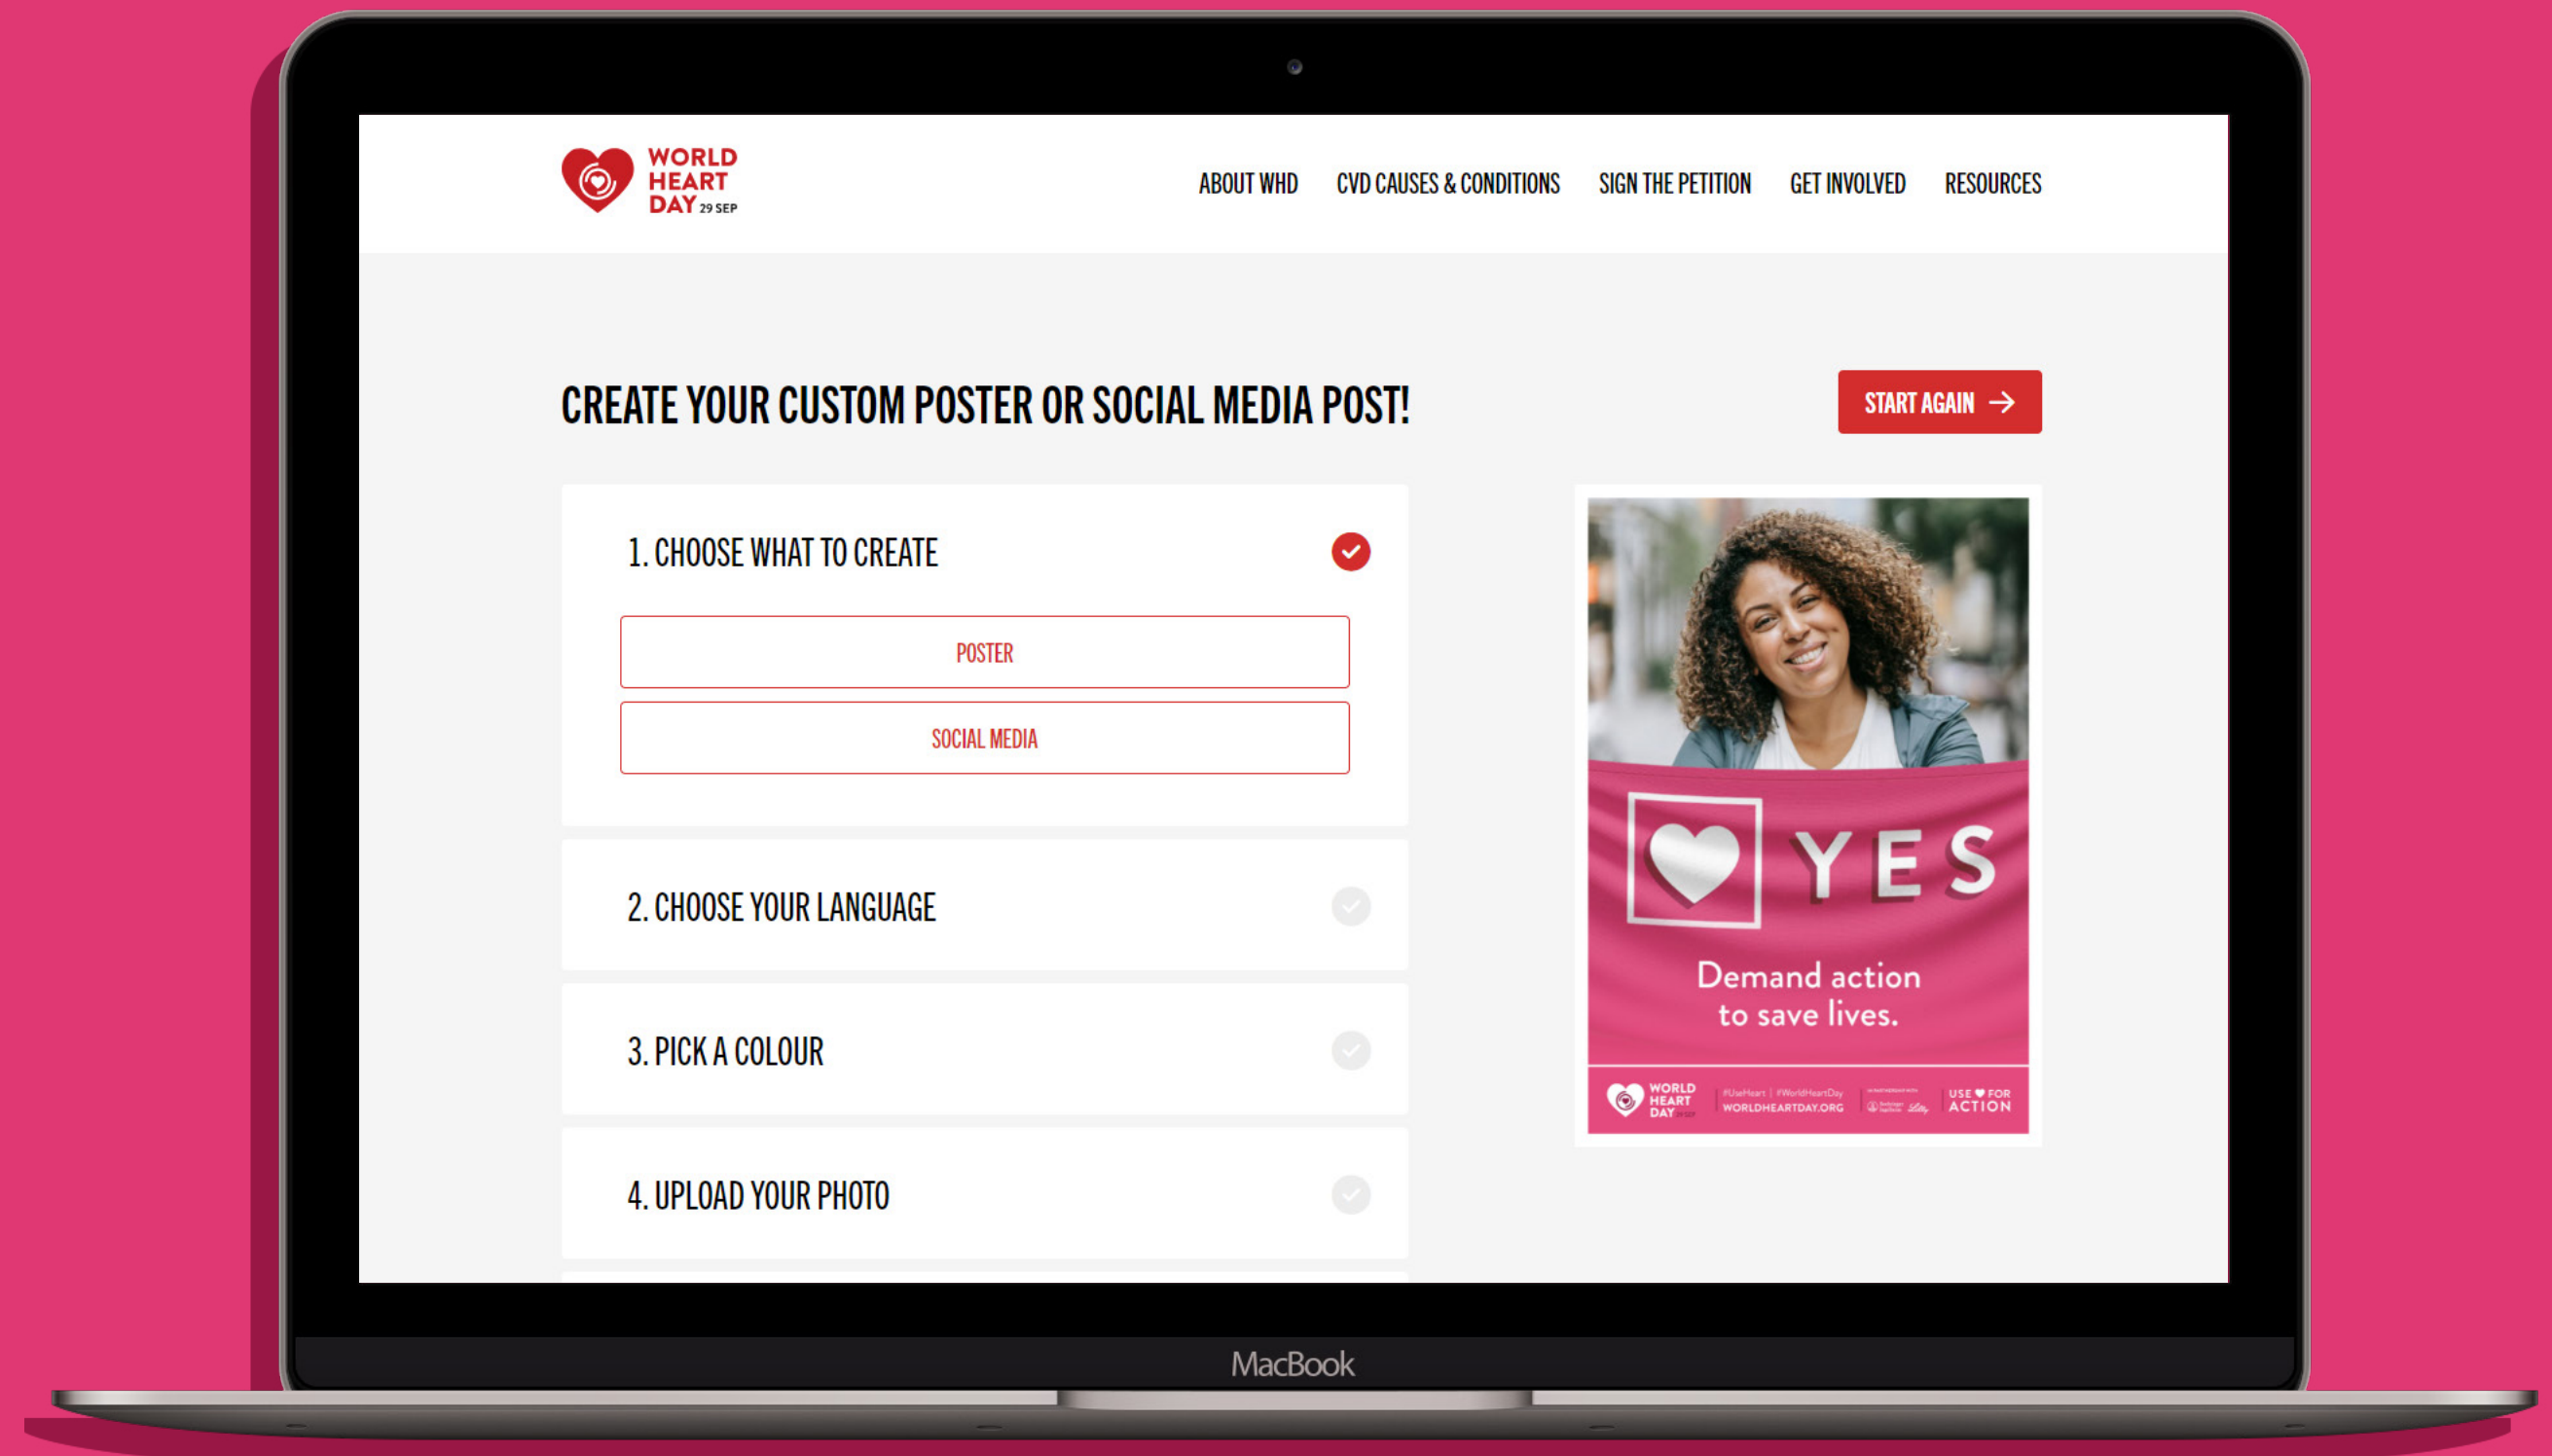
WORLD HEART DAY 29 SEP

ABOUT WHD CVD CAUSES & CONDITIONS SIGN THE PETITION GET INVOLVED RESOURCES

CREATE YOUR CUSTOM POSTER OR SOCIAL MEDIA POST!

START AGAIN →

1. CHOOSE WHAT TO CREATE

POSTER

SOCIAL MEDIA

2. CHOOSE YOUR LANGUAGE

3. PICK A COLOUR

4. UPLOAD YOUR PHOTO

YES

Demand action to save lives.

WORLD HEART DAY

#UseHeart | #WorldHeartDay
WORLDHEARTDAY.ORG

USE ♥ FOR ACTION

MacBook